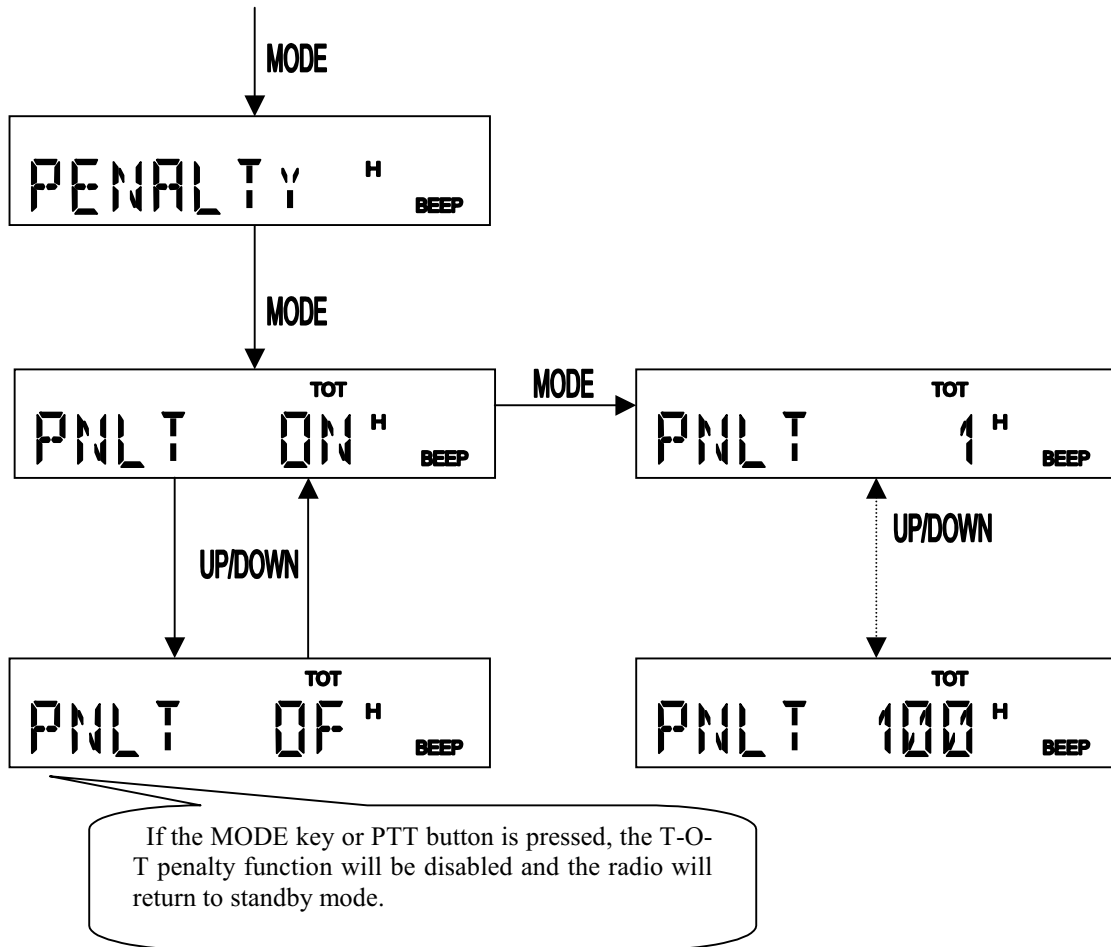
MODE

PENALTy H BEEP

MODE

TOT
PNLT ON H BEEP

MODE

TOT
PNLT 1 H BEEP

UP/DOWN

UP/DOWN

TOT
PNLT OF H BEEP

TOT
PNLT 100 H BEEP

If the MODE key or PTT button is pressed, the T-O-T penalty function will be disabled and the radio will return to standby mode.